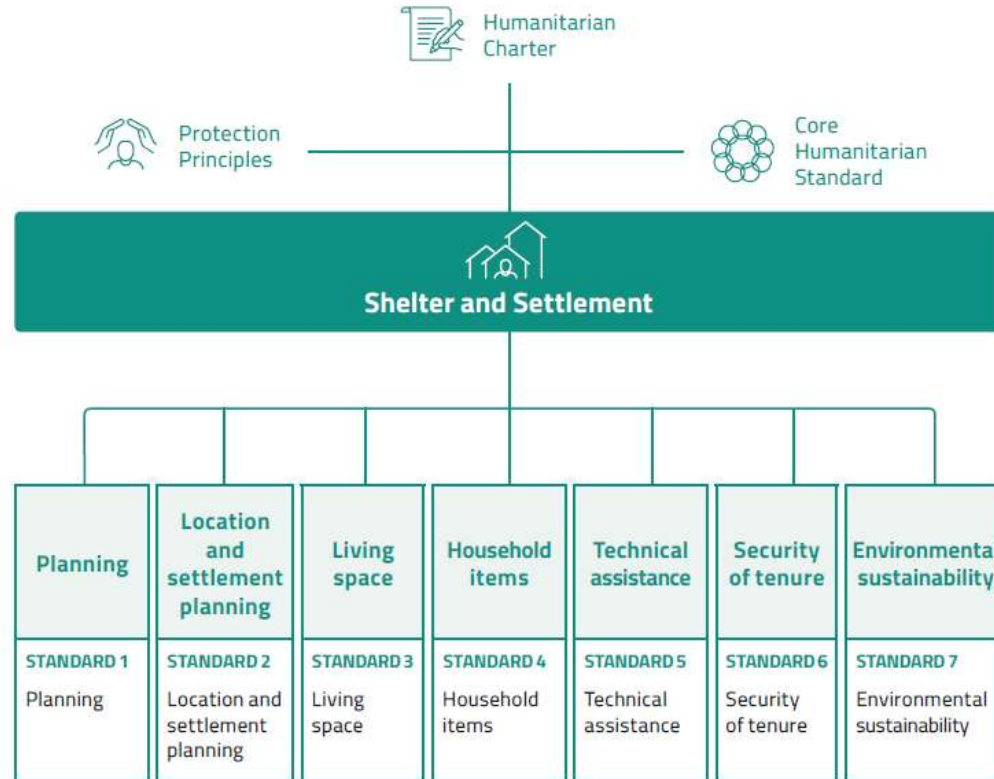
Humanitarian Charter

Protection Principles

Core Humanitarian Standard

Shelter and Settlement

Planning

STANDARD 1
Planning

Location and settlement planning

STANDARD 2
Location and settlement planning

Living space

STANDARD 3
Living space

Household items

STANDARD 4
Household items

Technical assistance

STANDARD 5
Technical assistance

Security of tenure

STANDARD 6
Security of tenure

Environmenta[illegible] sustainability

STANDARD 7
Environmental sustainability